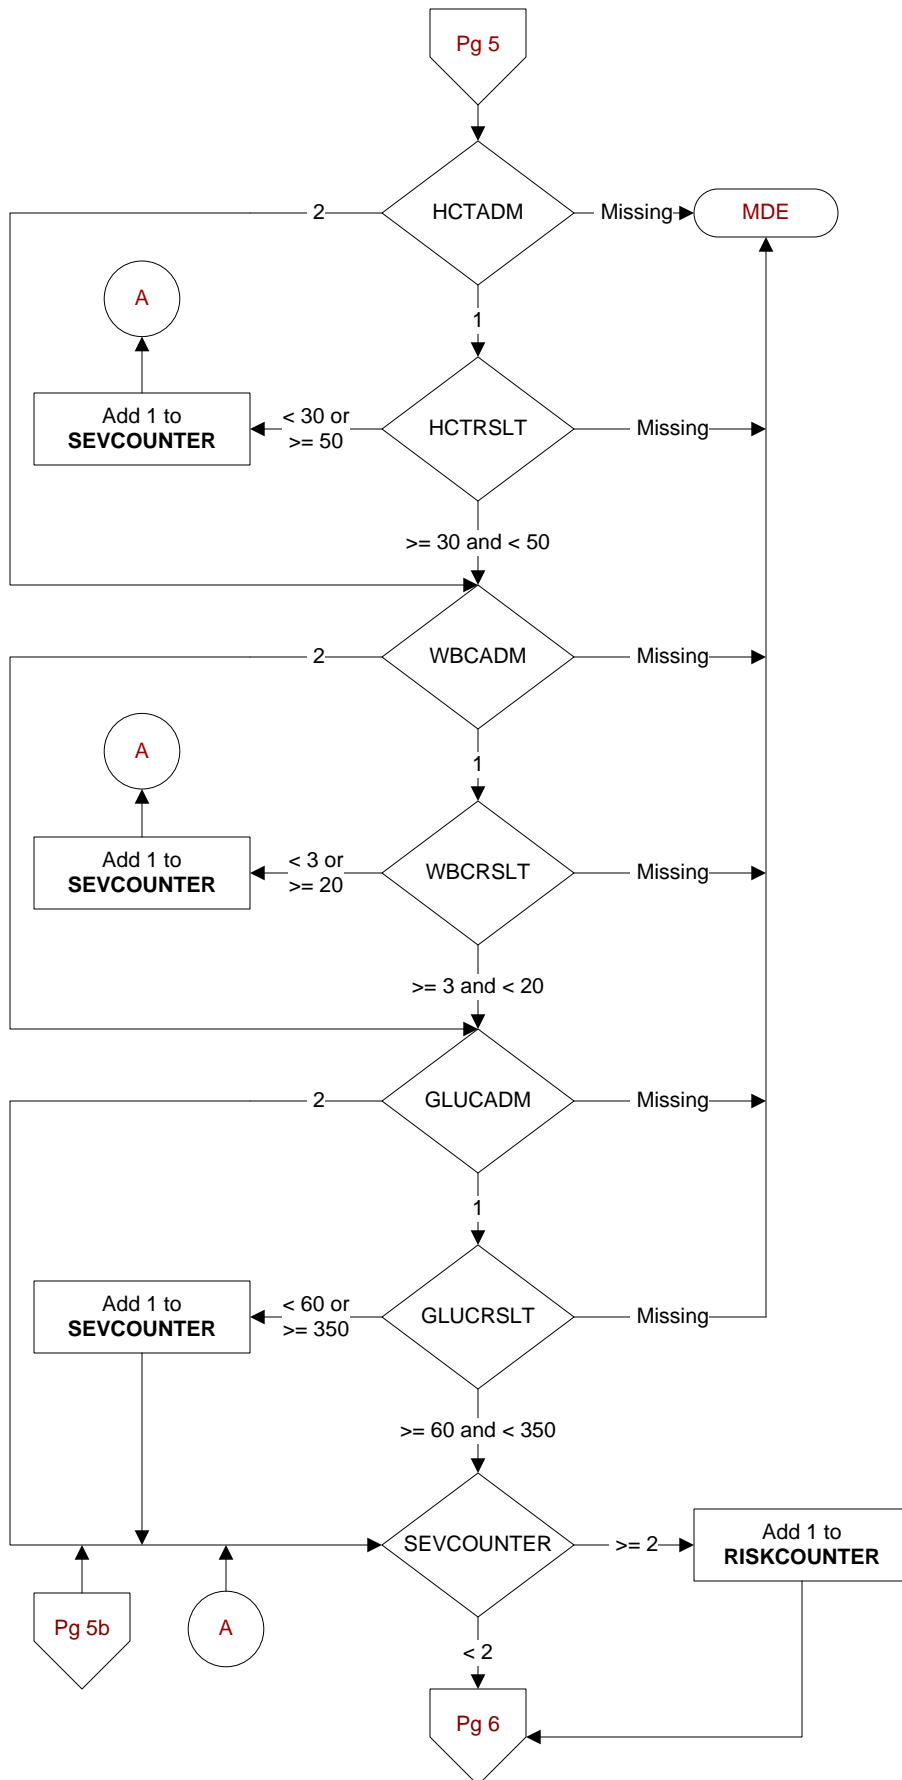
Pg 5

HCTADM
2
Missing
MDE
1

A

Add 1 to **SEVCOUNTER**
< 30 or >= 50
HCTRSLT
Missing
>= 30 and < 50

WBCADM
2
Missing
1

A

Add 1 to **SEVCOUNTER**
< 3 or >= 20
WBCRSLT
Missing
>= 3 and < 20

GLUCADM
2
Missing
1

Add 1 to **SEVCOUNTER**
< 60 or >= 350
GLUCRSLT
Missing
>= 60 and < 350

SEVCOUNTER
>= 2
Add 1 to **RISKCOUNTER**

Pg 5b
A
< 2
Pg 6